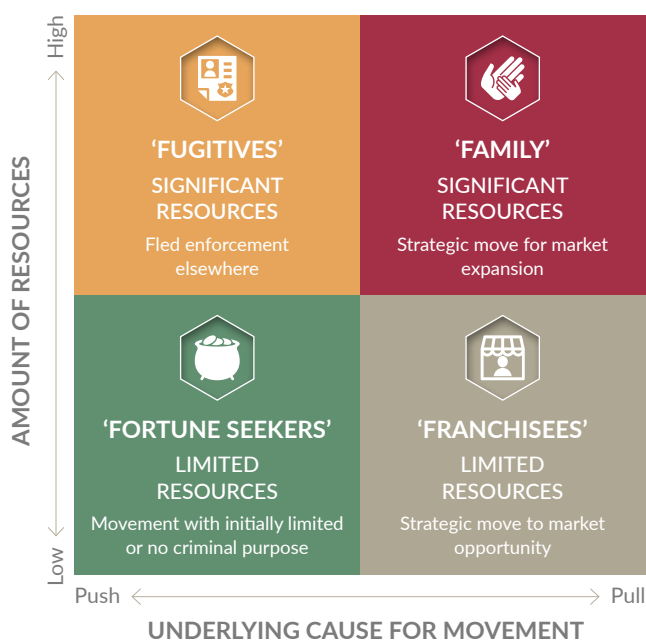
High

AMOUNT OF RESOURCES

Low

'FUGITIVES'
SIGNIFICANT RESOURCES
Fled enforcement elsewhere

'FAMILY'
SIGNIFICANT RESOURCES
Strategic move for market expansion

'FORTUNE SEEKERS'
LIMITED RESOURCES
Movement with initially limited or no criminal purpose

'FRANCHISEES'
LIMITED RESOURCES
Strategic move to market opportunity

Push

Pull

UNDERLYING CAUSE FOR MOVEMENT